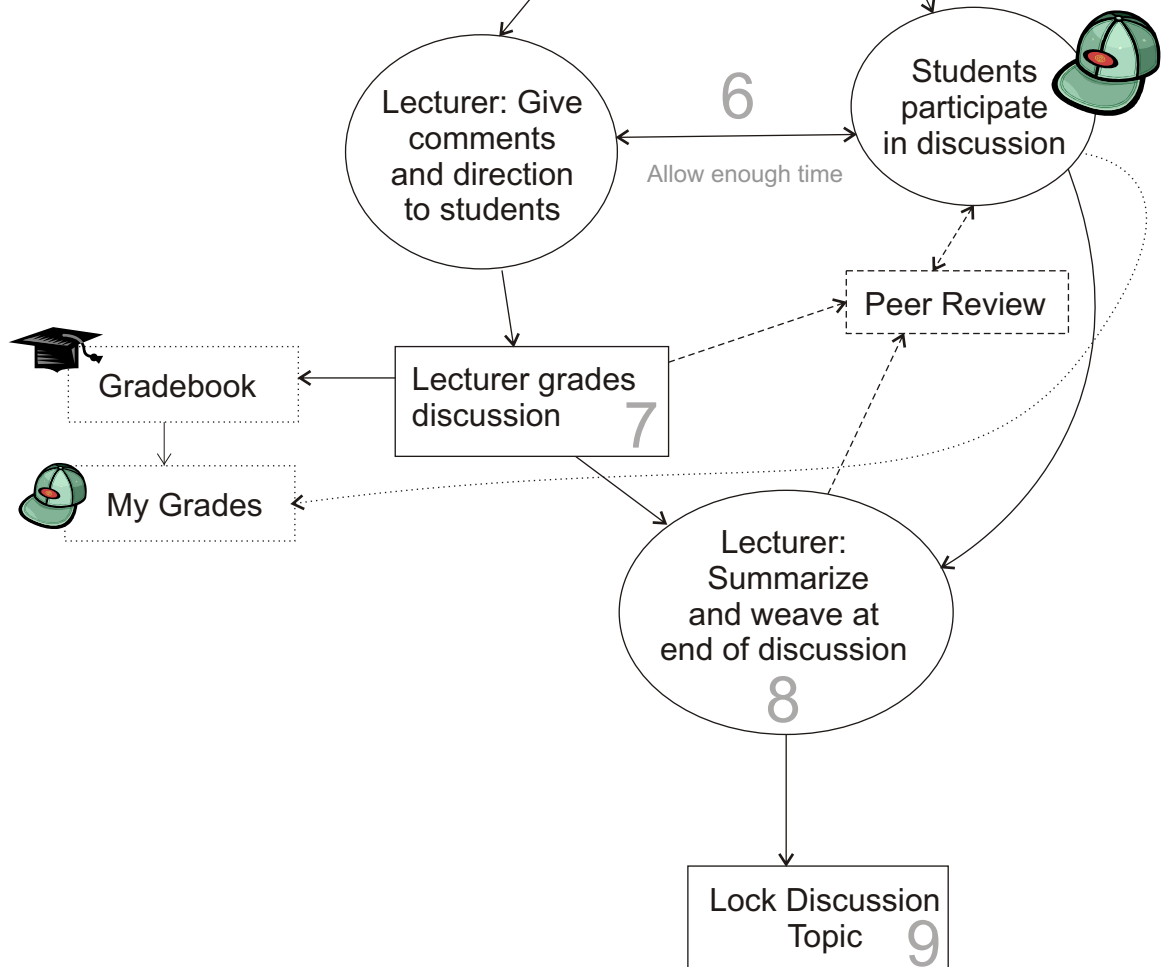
Lecturer: Give comments and direction to students

6

Allow enough time

Students participate in discussion

Peer Review

Gradebook

Lecturer grades discussion

7

My Grades

Lecturer: Summarize and weave at end of discussion

8

Lock Discussion Topic

9